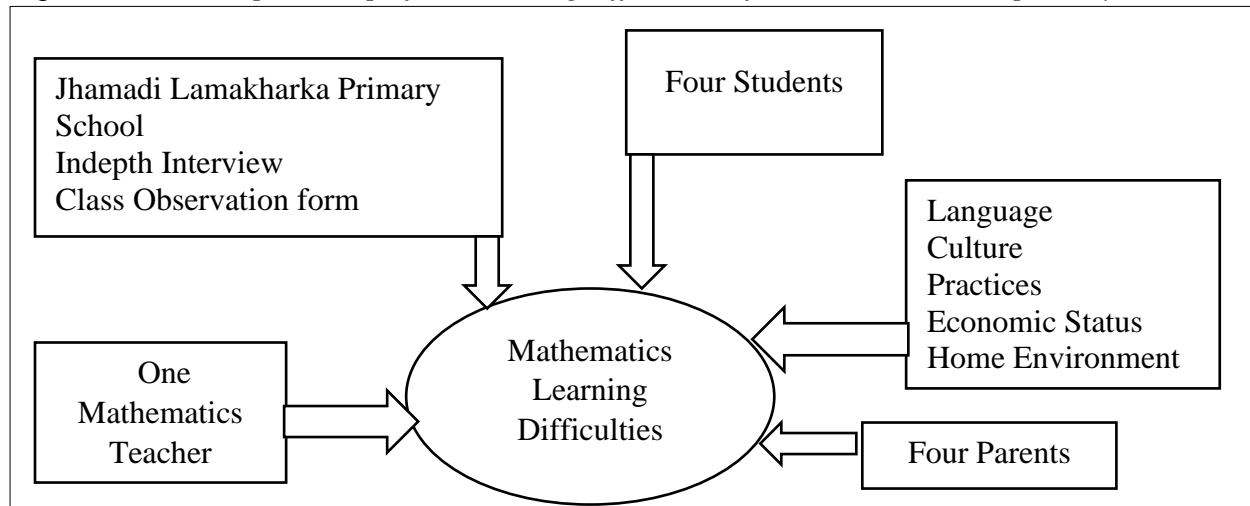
Jhamadi Lamakharka Primary School
Indepth Interview
Class Observation form

Four Students

Language
Culture
Practices
Economic Status
Home Environment

One Mathematics Teacher

Mathematics Learning Difficulties

Four Parents